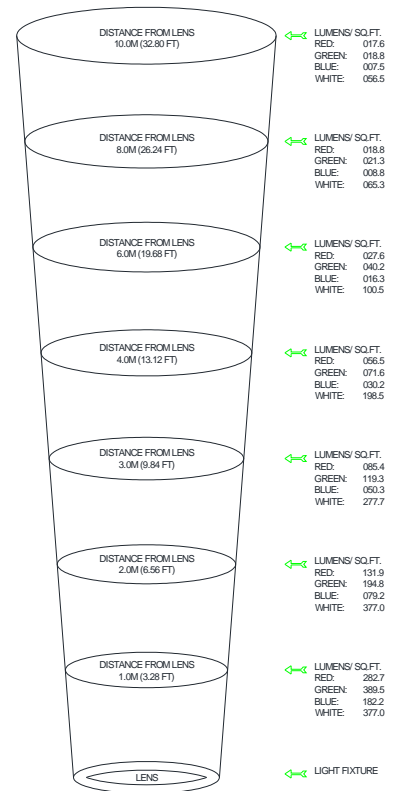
DISTANCE FROM LENS
10.0M (32.80 FT)

LUMENS/ SQ.FT.
RED: 017.6
GREEN: 018.8
BLUE: 007.5
WHITE: 056.5

DISTANCE FROM LENS
8.0M (26.24 FT)

LUMENS/ SQ.FT.
RED: 018.8
GREEN: 021.3
BLUE: 008.8
WHITE: 065.3

DISTANCE FROM LENS
6.0M (19.68 FT)

LUMENS/ SQ.FT.
RED: 027.6
GREEN: 040.2
BLUE: 016.3
WHITE: 100.5

DISTANCE FROM LENS
4.0M (13.12 FT)

LUMENS/ SQ.FT.
RED: 056.5
GREEN: 071.6
BLUE: 030.2
WHITE: 198.5

DISTANCE FROM LENS
3.0M (9.84 FT)

LUMENS/ SQ.FT.
RED: 085.4
GREEN: 119.3
BLUE: 050.3
WHITE: 277.7

DISTANCE FROM LENS
2.0M (6.56 FT)

LUMENS/ SQ.FT.
RED: 131.9
GREEN: 194.8
BLUE: 079.2
WHITE: 377.0

DISTANCE FROM LENS
1.0M (3.28 FT)

LUMENS/ SQ.FT.
RED: 282.7
GREEN: 389.5
BLUE: 182.2
WHITE: 377.0

LENS

LIGHT FIXTURE